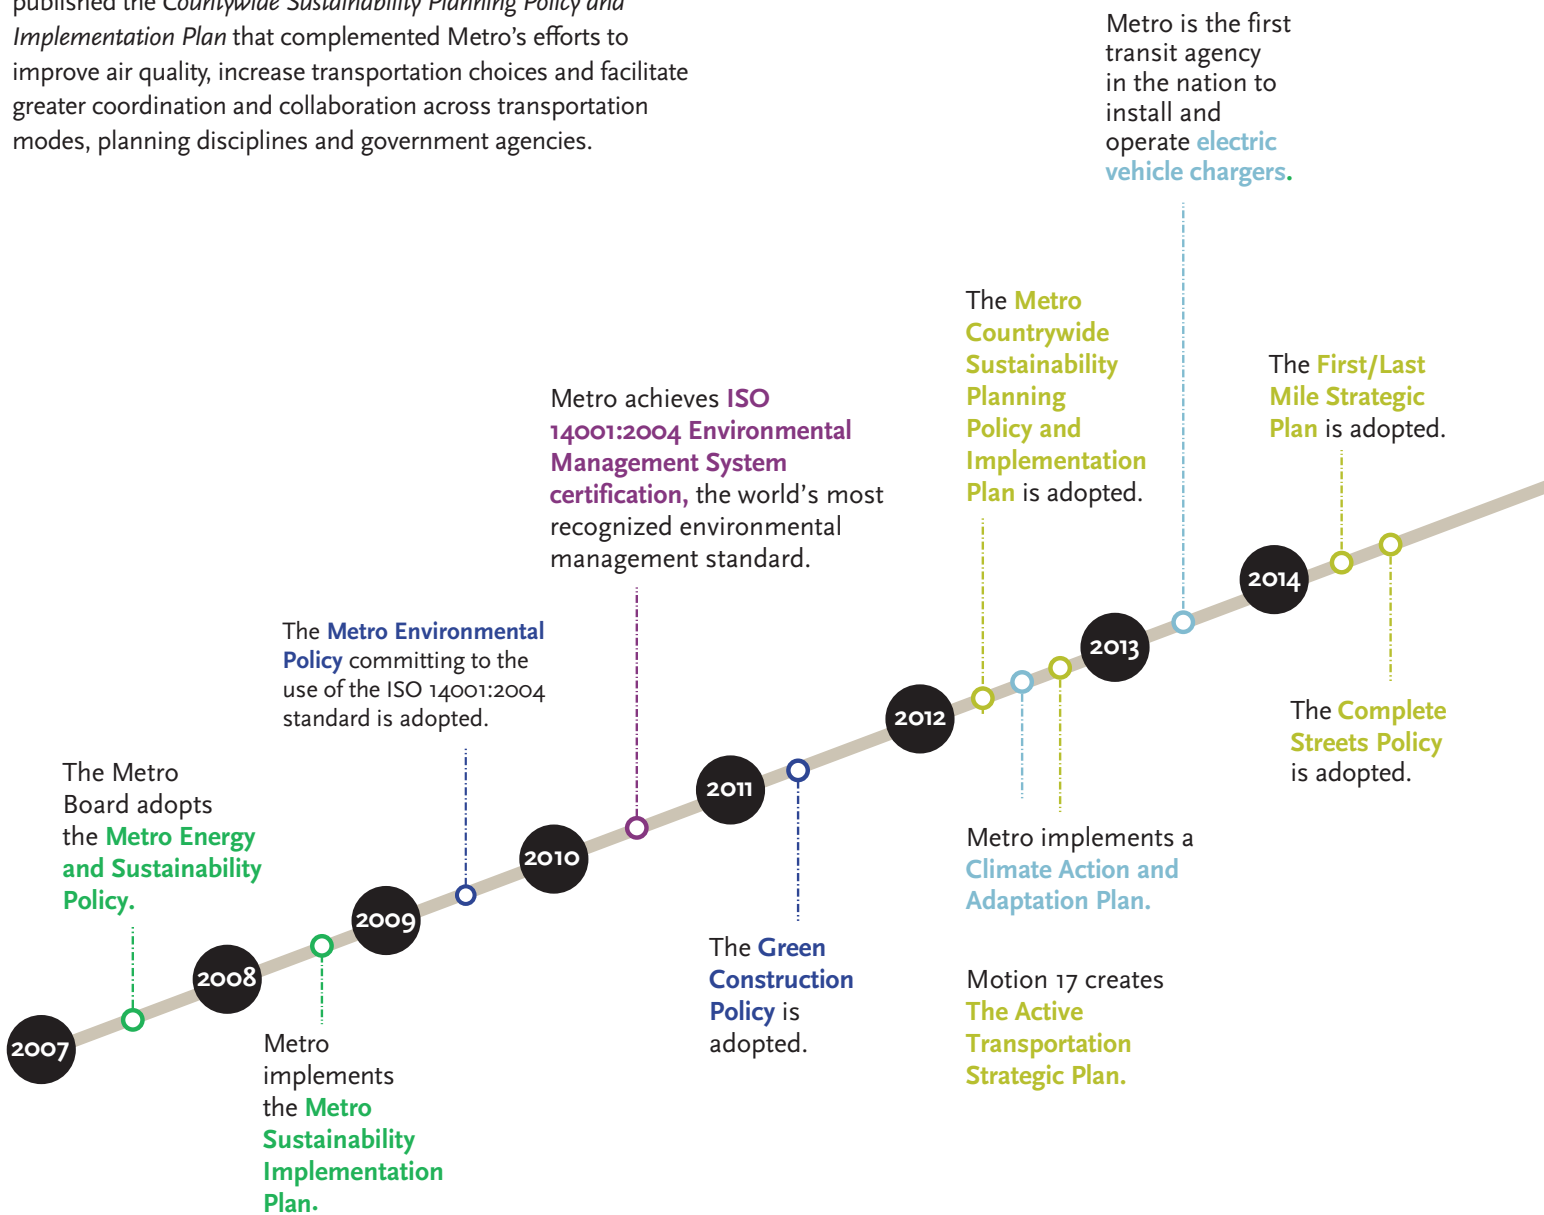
published the *Countywide Sustainability Planning Policy and Implementation Plan* that complemented Metro's efforts to improve air quality, increase transportation choices and facilitate greater coordination and collaboration across transportation modes, planning disciplines and government agencies.

Metro is the first transit agency in the nation to install and operate electric vehicle chargers.

The Metro Countywide Sustainability Planning Policy and Implementation Plan is adopted.

The First/Last Mile Strategic Plan is adopted.

Metro achieves ISO 14001:2004 Environmental Management System certification, the world's most recognized environmental management standard.

The Metro Environmental Policy committing to the use of the ISO 14001:2004 standard is adopted.

The Metro Board adopts the Metro Energy and Sustainability Policy.

2007

2008

2009

2010

2011

2012

2013

2014

The Complete Streets Policy is adopted.

Metro implements a Climate Action and Adaptation Plan.

Motion 17 creates The Active Transportation Strategic Plan.

The Green Construction Policy is adopted.

Metro implements the Metro Sustainability Implementation Plan.